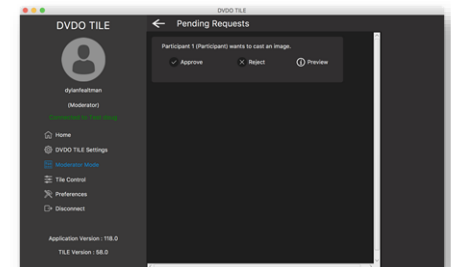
DVDO TILE

DVDO TILE

Pending Requests

Participant 1 (Participant) wants to cast an image.

Approve

Reject

Preview

dylanfeltman

(Moderator)

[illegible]

Home

DVDO TILE Settings

Moderator Mode

Tile Control

Preferences

Disconnect

Application Version : 118.0

TILE Version : 58.0